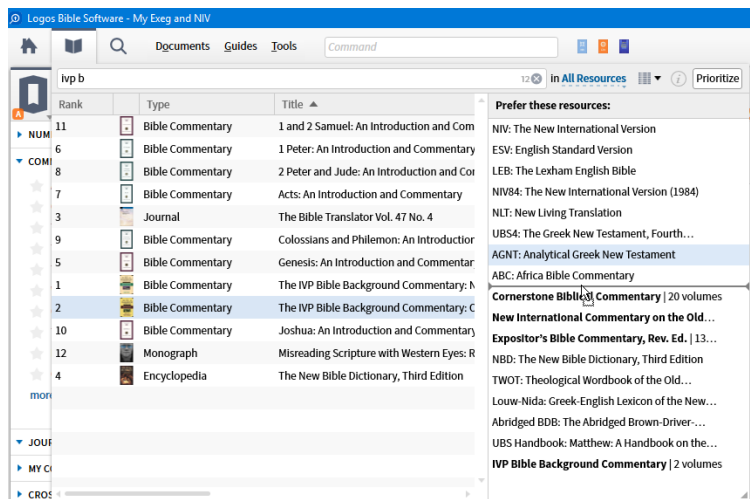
Logos Bible Software - My Exeg and NIV

Documents Guides Tools Command

ivp b 12 in All Resources Prioritize

NUM
COM
more
JOUR
MY C
CROS

| Rank | | Type | Title ▲ |
|---|---|---|---|
| 11 | | Bible Commentary | 1 and 2 Samuel: An Introduction and Com |
| 6 | | Bible Commentary | 1 Peter: An Introduction and Commentary |
| 8 | | Bible Commentary | 2 Peter and Jude: An Introduction and Co |
| 7 | | Bible Commentary | Acts: An Introduction and Commentary |
| 3 | | Journal | The Bible Translator Vol. 47 No. 4 |
| 9 | | Bible Commentary | Colossians and Philemon: An Introductio |
| 5 | | Bible Commentary | Genesis: An Introduction and Commentar |
| 1 | | Bible Commentary | The IVP Bible Background Commentary: N |
| 2 | | Bible Commentary | The IVP Bible Background Commentary: O |
| 10 | | Bible Commentary | Joshua: An Introduction and Commentary |
| 12 | | Monograph | Misreading Scripture with Western Eyes: R |
| 4 | | Encyclopedia | The New Bible Dictionary, Third Edition |

Prefer these resources:
NIV: The New International Version
ESV: English Standard Version
LEB: The Lexham English Bible
NIV84: The New International Version (1984)
NLT: New Living Translation
UBS4: The Greek New Testament, Fourth…
AGNT: Analytical Greek New Testament
ABC: Africa Bible Commentary
Cornerstone Biblical Commentary | 20 volumes
New International Commentary on the Old…
Expositor's Bible Commentary, Rev. Ed. | 13…
NBD: The New Bible Dictionary, Third Edition
TWOT: Theological Wordbook of the Old…
Louw-Nida: Greek-English Lexicon of the New…
Abridged BDB: The Abridged Brown-Driver-…
UBS Handbook: Matthew: A Handbook on the…
IVP Bible Background Commentary | 2 volumes